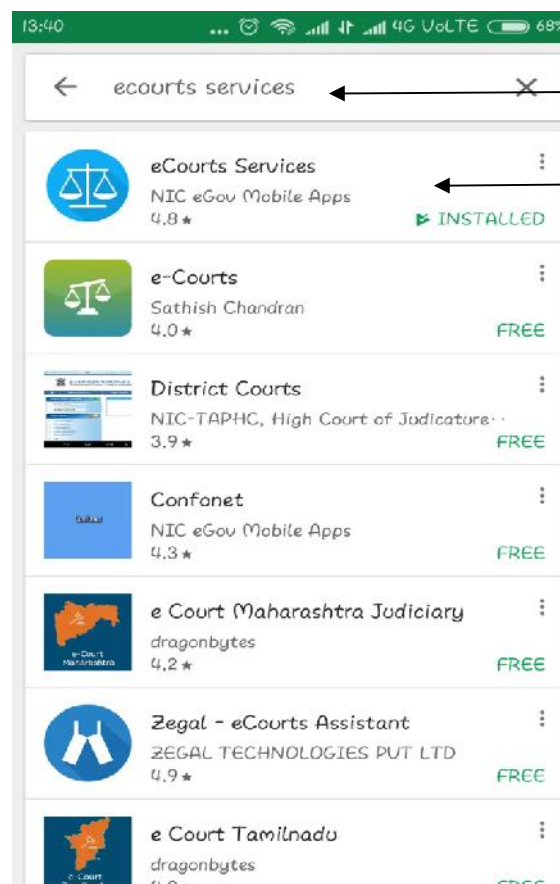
13:40 ... 4G VoLTE 68

← ecourts services ×

eCourts Services
NIC eGov Mobile Apps
4.8★
INSTALLED

e-Courts
Sathish Chandran
4.0★
FREE

District Courts
NIC-TAPHC, High Court of Judicature
3.9★
FREE

Confonet
NIC eGov Mobile Apps
4.3★
FREE

e Court Maharashtra Judiciary
dragonbytes
4.2★
FREE

e-Court Maharashtra

Zegal - eCourts Assistant
ZEGAL TECHNOLOGIES PVT LTD
4.9★
FREE

e Court Tamilnadu
dragonbytes
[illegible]
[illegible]